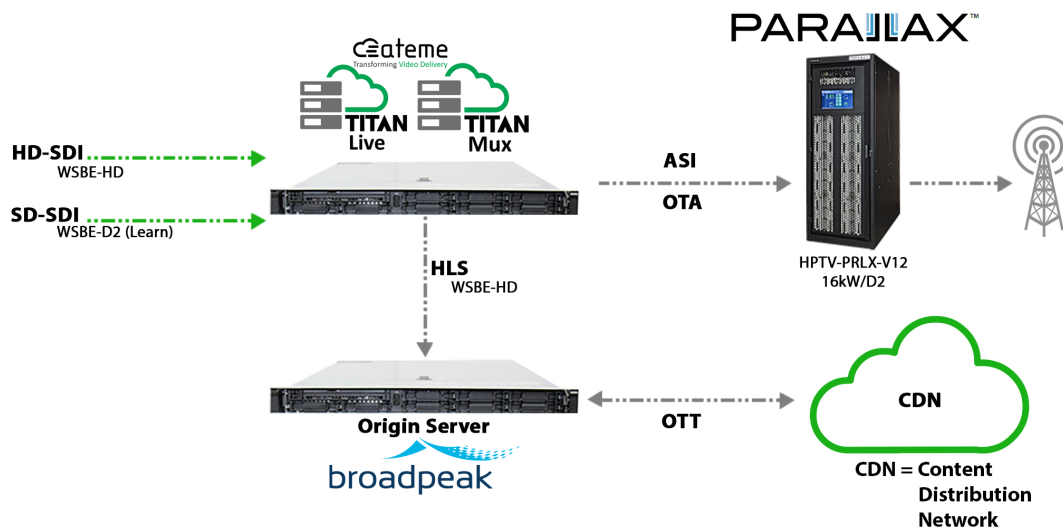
ateme
Transforming Video Delivery

TITAN Live

TITAN Mux

PARALLAX™

HD-SDI
WSBE-HD

SD-SDI
WSBE-D2 (Learn)

ASI

OTA

HPTV-PRLX-V12
16kW/D2

HLS
WSBE-HD

Origin Server

broadpeak

OTT

CDN

CDN = Content Distribution Network